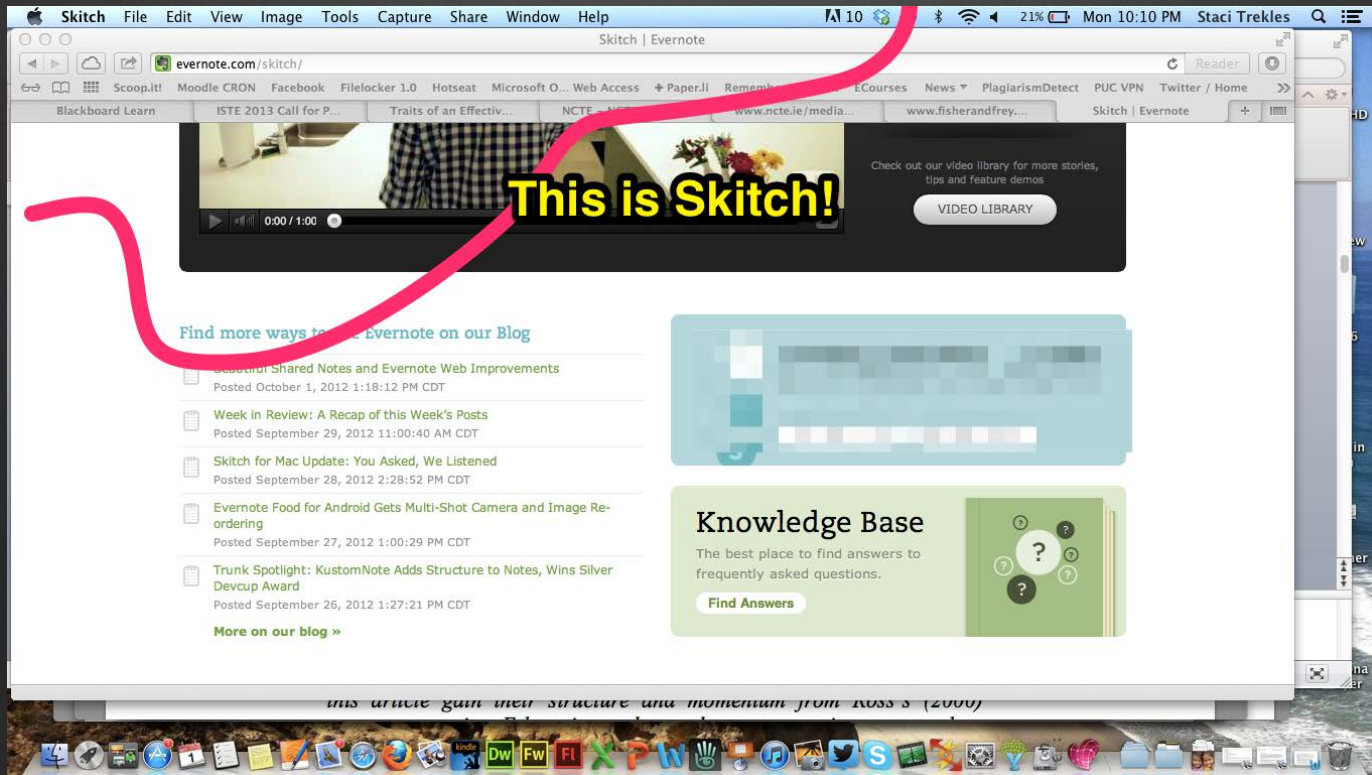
Skitch File Edit View Image Tools Capture Share Window Help 10 21% Mon 10:10 PM Staci Trekles

Skitch | Evernote

evernote.com/skitch/

Reader

Scoop.it! Moodle CRON Facebook Filelocker 1.0 Hotseat Microsoft O... Web Access Paper.li Remembe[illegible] ECourses News PlagiarismDetect PUC VPN Twitter / Home

Blackboard Learn ISTE 2013 Call for P... Traits of an Effectiv... NCTE - NCT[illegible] www.ncte.ie/media... www.fisherandfrey... Skitch | Evernote

Check out our video library for more stories, tips and feature demos

VIDEO LIBRARY

0:00 / 1:00

This is Skitch!

Find more ways to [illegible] Evernote on our Blog

Beautiful Shared Notes and Evernote Web Improvements
Posted October 1, 2012 1:18:12 PM CDT

Week in Review: A Recap of this Week's Posts
Posted September 29, 2012 11:00:40 AM CDT

Skitch for Mac Update: You Asked, We Listened
Posted September 28, 2012 2:28:52 PM CDT

Evernote Food for Android Gets Multi-Shot Camera and Image Re-ordering
Posted September 27, 2012 1:00:29 PM CDT

Trunk Spotlight: KustomNote Adds Structure to Notes, Wins Silver Devcup Award
Posted September 26, 2012 1:27:21 PM CDT

More on our blog »

Knowledge Base
The best place to find answers to frequently asked questions.
Find Answers

this article gain their structure and momentum from Ross's (2000)